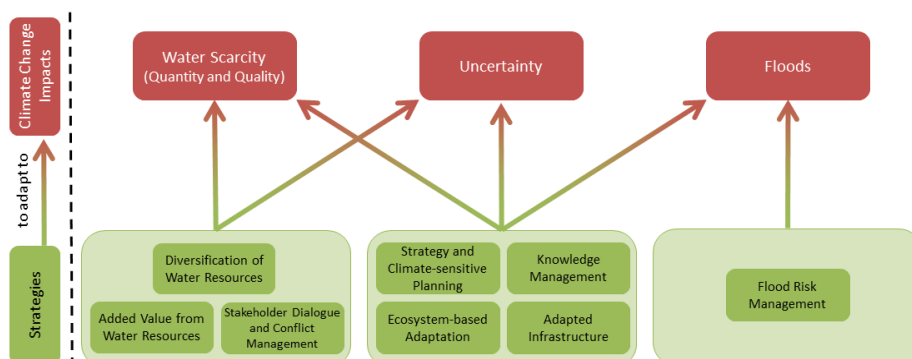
Climate Change Impacts

to adapt to

Strategies

Water Scarcity (Quantity and Quality)

Uncertainty

Floods

Diversification of Water Resources

Added Value from Water Resources

Stakeholder Dialogue and Conflict Management

Strategy and Climate-sensitive Planning

Knowledge Management

Ecosystem-based Adaptation

Adapted Infrastructure

Flood Risk Management